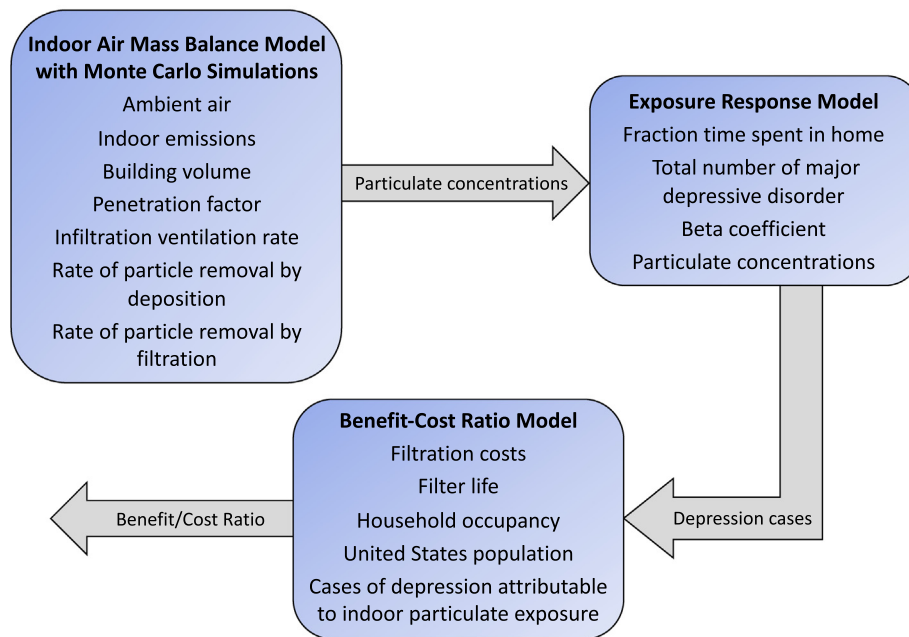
Indoor Air Mass Balance Model with Monte Carlo Simulations
Ambient air
Indoor emissions
Building volume
Penetration factor
Infiltration ventilation rate
Rate of particle removal by deposition
Rate of particle removal by filtration

Particulate concentrations

Exposure Response Model
Fraction time spent in home
Total number of major depressive disorder
Beta coefficient
Particulate concentrations

Depression cases

Benefit-Cost Ratio Model
Filtration costs
Filter life
Household occupancy
United States population
Cases of depression attributable to indoor particulate exposure

Benefit/Cost Ratio